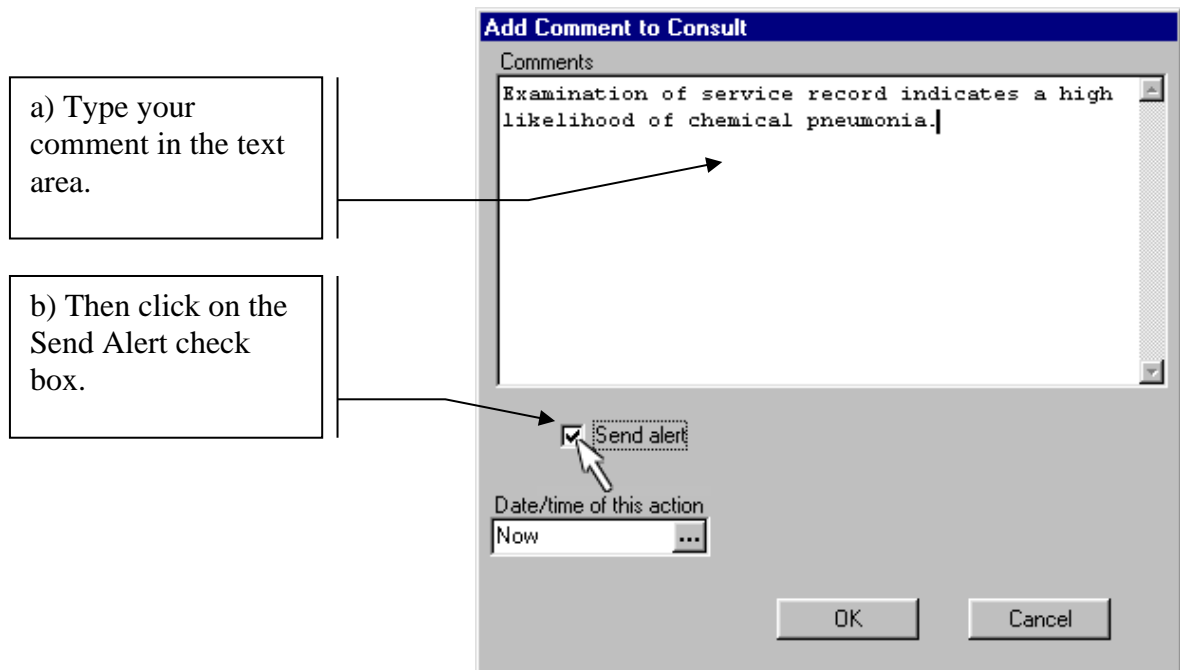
Add Comment to Consult

a) Type your comment in the text area.

b) Then click on the Send Alert check box.

Comments

Examination of service record indicates a high likelihood of chemical pneumonia.

Send alert

Date/time of this action

Now

...

OK

Cancel